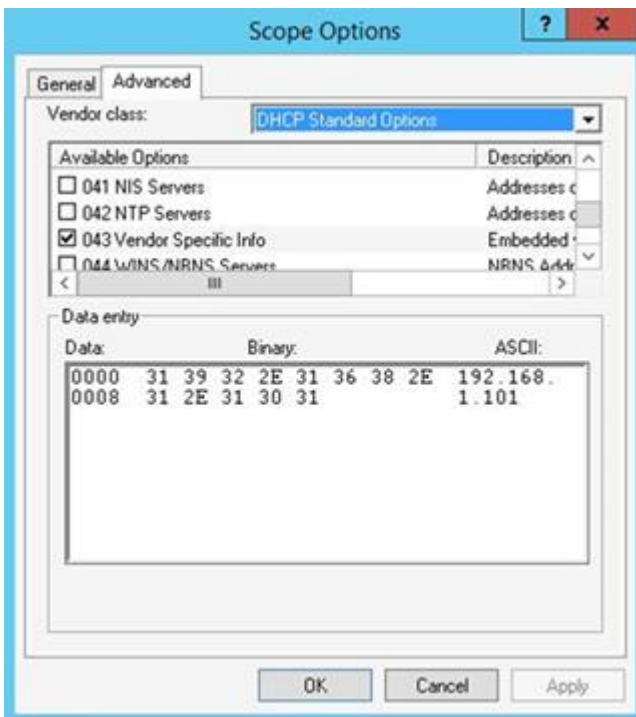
Scope Options

?

x

General

Advanced

Vendor class:

DHCP Standard Options

| Available Options | Description |
|---|---|
| 041 NIS Servers | Addresses c |
| 042 NTP Servers | Addresses c |
| 043 Vendor Specific Info | Embedded |
| 044 WINS/NBNS Servers | NBNS Addr |

Data entry

Data:

Binary:

ASCII:

0000 31 39 32 2E 31 36 38 2E 192.168.
0008 31 2E 31 30 31 1.101

OK

Cancel

Apply